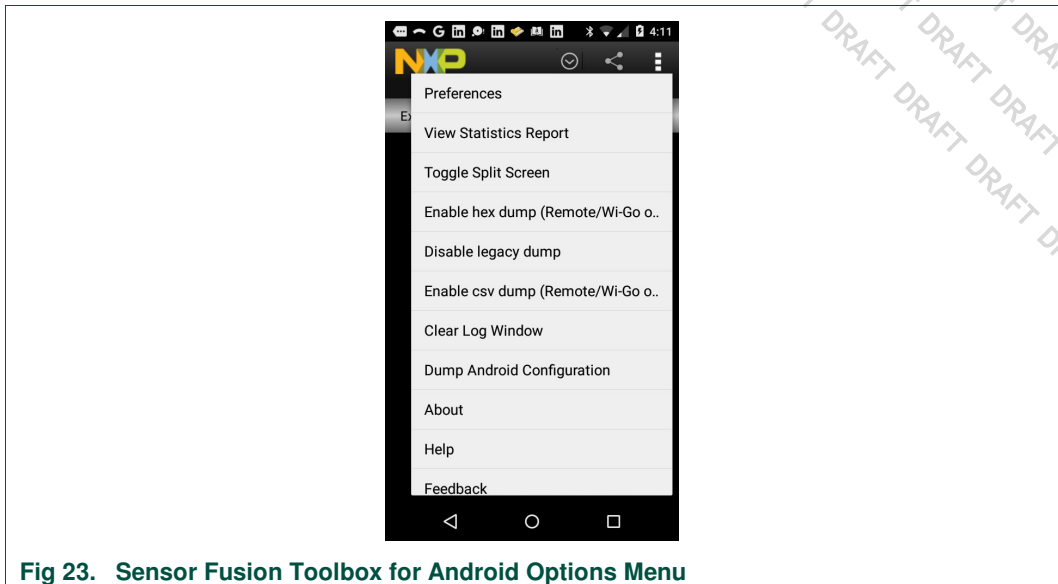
4:11

NXP

Ex

Preferences

View Statistics Report

Toggle Split Screen

Enable hex dump (Remote/Wi-Go o..

Disable legacy dump

Enable csv dump (Remote/Wi-Go o..

Clear Log Window

Dump Android Configuration

About

Help

Feedback

DRAFT DRAFT DRAFT DRAFT DRAFT DRAFT DRAFT DRAFT DRAFT

Fig 23. Sensor Fusion Toolbox for Android Options Menu